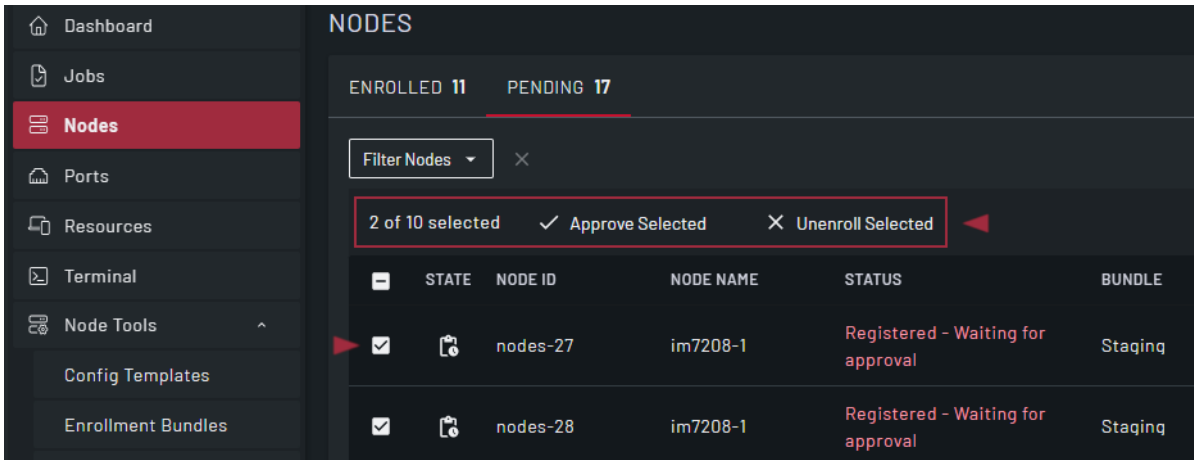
Dashboard
Jobs
Nodes
Ports
Resources
Terminal
Node Tools
Config Templates
Enrollment Bundles

NODES

ENROLLED 11 PENDING 17

Filter Nodes ×

2 of 10 selected ✓ Approve Selected × Unenroll Selected

| | STATE | NODE ID | NODE NAME | STATUS | BUNDLE |
|---|---|---|---|---|---|
| | | nodes-27 | im7208-1 | Registered - Waiting for approval | Staging |
| | | nodes-28 | im7208-1 | Registered - Waiting for approval | Staging |